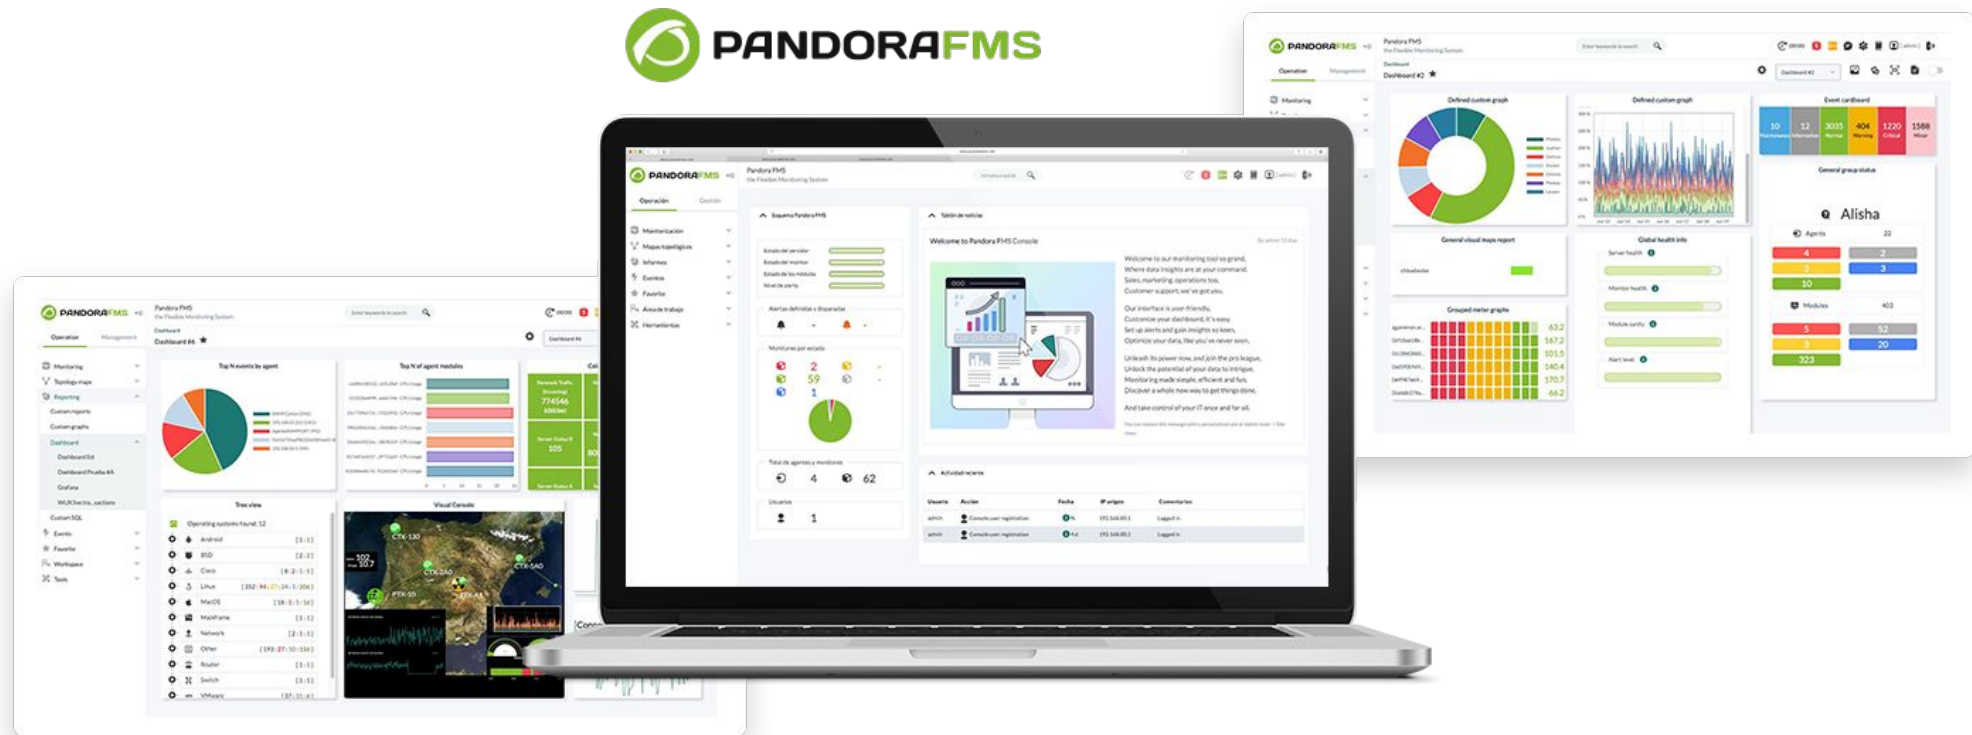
PANDORAFMS

PANDORAFMS
Pandora FMS
Operación
Monitorización
Mapas topológicos
Informes
Eventos
Favorito
Área de trabajo
Herramientas
Esquema Pandora FMS
Tablón de noticias
Welcome to Pandora FMS Console
Alertas definidas y disparadas
Monitores por estado
2
59
1
Total de agentes y monitores
4
62
Usuarios
1
Actividad reciente
Usuario
Acción
Fecha
IP origen
Comentarios
admin
Console user registration
Logged in
admin
Console user registration
Logged in

PANDORAFMS
Pandora FMS
Operation
Management
Dashboard
Dashboard #6
Monitoring
Topology maps
Reporting
Custom reports
Custom graphs
Dashboard
Grafana
Custom SQL
Events
Favorite
Workspace
Tools
Top N events by agent
Top N of agent modules
774546
105
Tree view
Operating systems found: 12
Android
BSD
Cisco
Linux
MacOS
Mainframe
Network
Other
Router
Switch
VMware
Visual Console
CTX-120
CTX-240
CTX-5A0
PTX-10

PANDORAFMS
Pandora FMS
Operation
Management
Dashboard
Dashboard #2
Monitoring
Defined custom graph
Defined custom graph
Event cardboard
10
12
3035
404
1220
1588
General group status
Alisha
Agents
22
4
2
3
3
10
Modules
403
5
52
3
20
323
General visual maps report
Global health info
Server health
Monitor health
Module sanity
Alert level
Grouped meter graphs
632
167.2
101.5
140.4
170.7
66.2